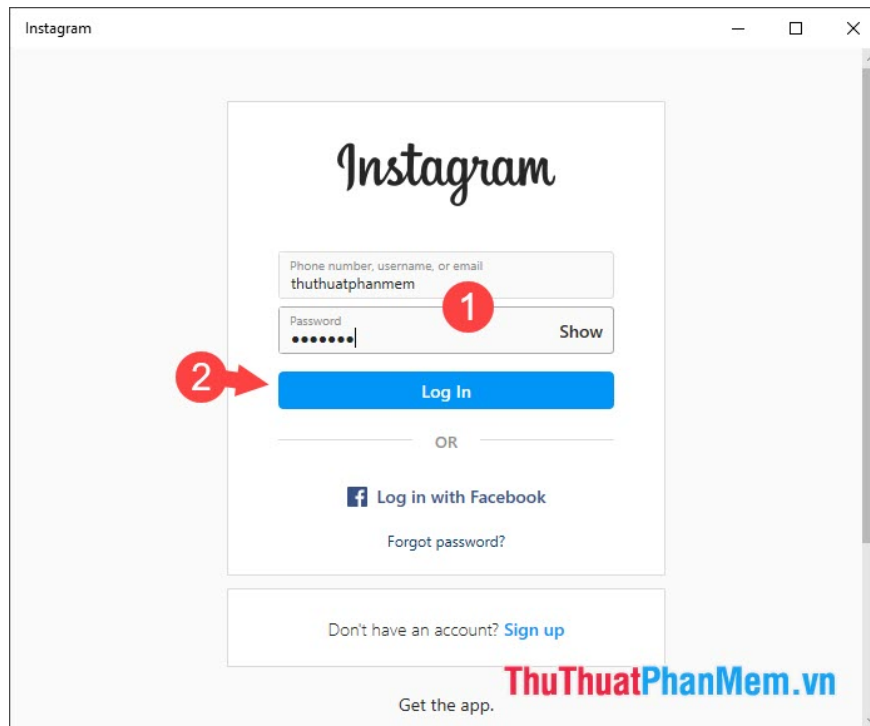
Instagram

Instagram

Phone number, username, or email
thuthuatphanmem

1

Password
•••••••
Show

2

Log In

OR

Log in with Facebook

Forgot password?

Don't have an account? Sign up

Get the app.

ThuThuatPhanMem.vn